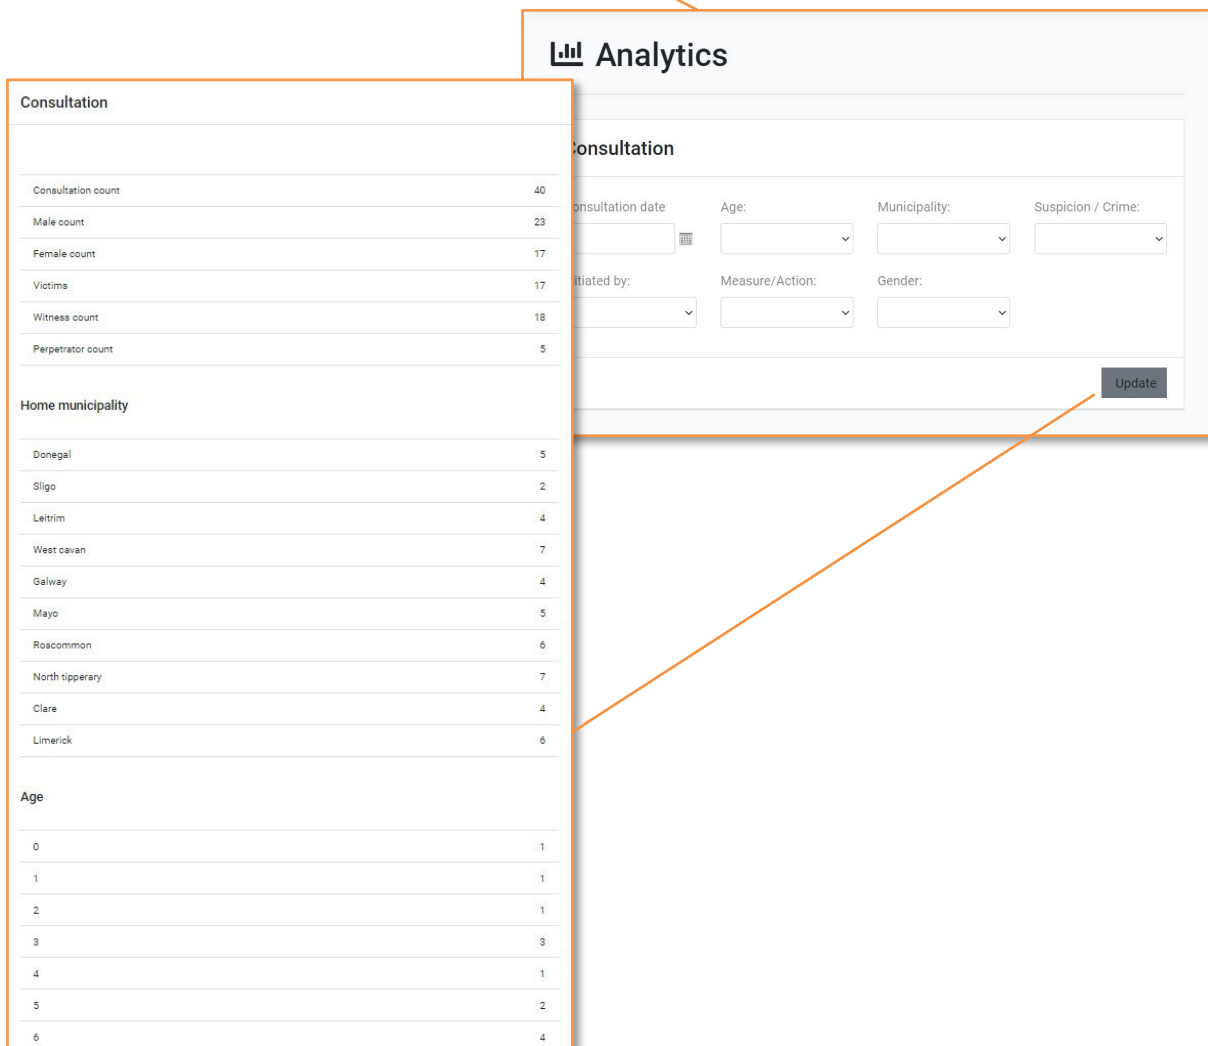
Analytics

onsultation

onsultation date

Age:

Municipality:

Suspicion / Crime:

itiated by:

Measure/Action:

Gender:

Update

Consultation

| | |
|---|---|
| Consultation count | 40 |
| Male count | 23 |
| Female count | 17 |
| Victims | 17 |
| Witness count | 18 |
| Perpetrator count | 5 |

Home municipality

| | |
|---|---|
| Donegal | 5 |
| Sligo | 2 |
| Leitrim | 4 |
| West cavan | 7 |
| Galway | 4 |
| Mayo | 5 |
| Roscommon | 6 |
| North tipperary | 7 |
| Clare | 4 |
| Limerick | 6 |

Age

| | |
|---|---|
| 0 | 1 |
| 1 | 1 |
| 2 | 1 |
| 3 | 3 |
| 4 | 1 |
| 5 | 2 |
| 6 | 4 |